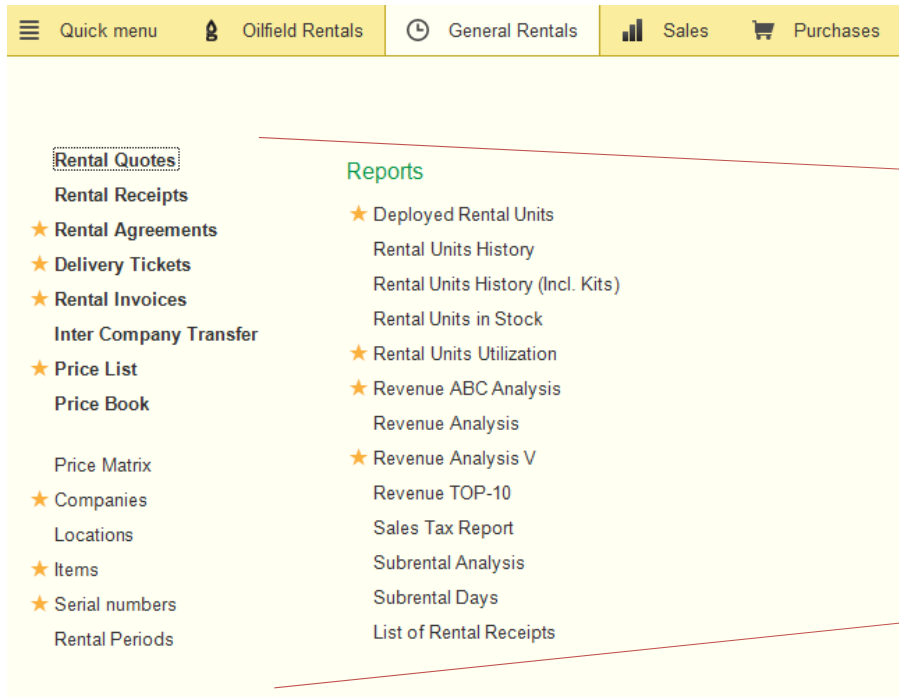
Quick menu | Oilfield Rentals | General Rentals | Sales | Purchases

Rental Quotes
Rental Receipts
★ Rental Agreements
★ Delivery Tickets
★ Rental Invoices
Inter Company Transfer
★ Price List
Price Book

Price Matrix
★ Companies
Locations
★ Items
★ Serial numbers
Rental Periods

Reports
★ Deployed Rental Units
Rental Units History
Rental Units History (Incl. Kits)
Rental Units in Stock
★ Rental Units Utilization
★ Revenue ABC Analysis
Revenue Analysis
★ Revenue Analysis V
Revenue TOP-10
Sales Tax Report
Subrental Analysis
Subrental Days
List of Rental Receipts